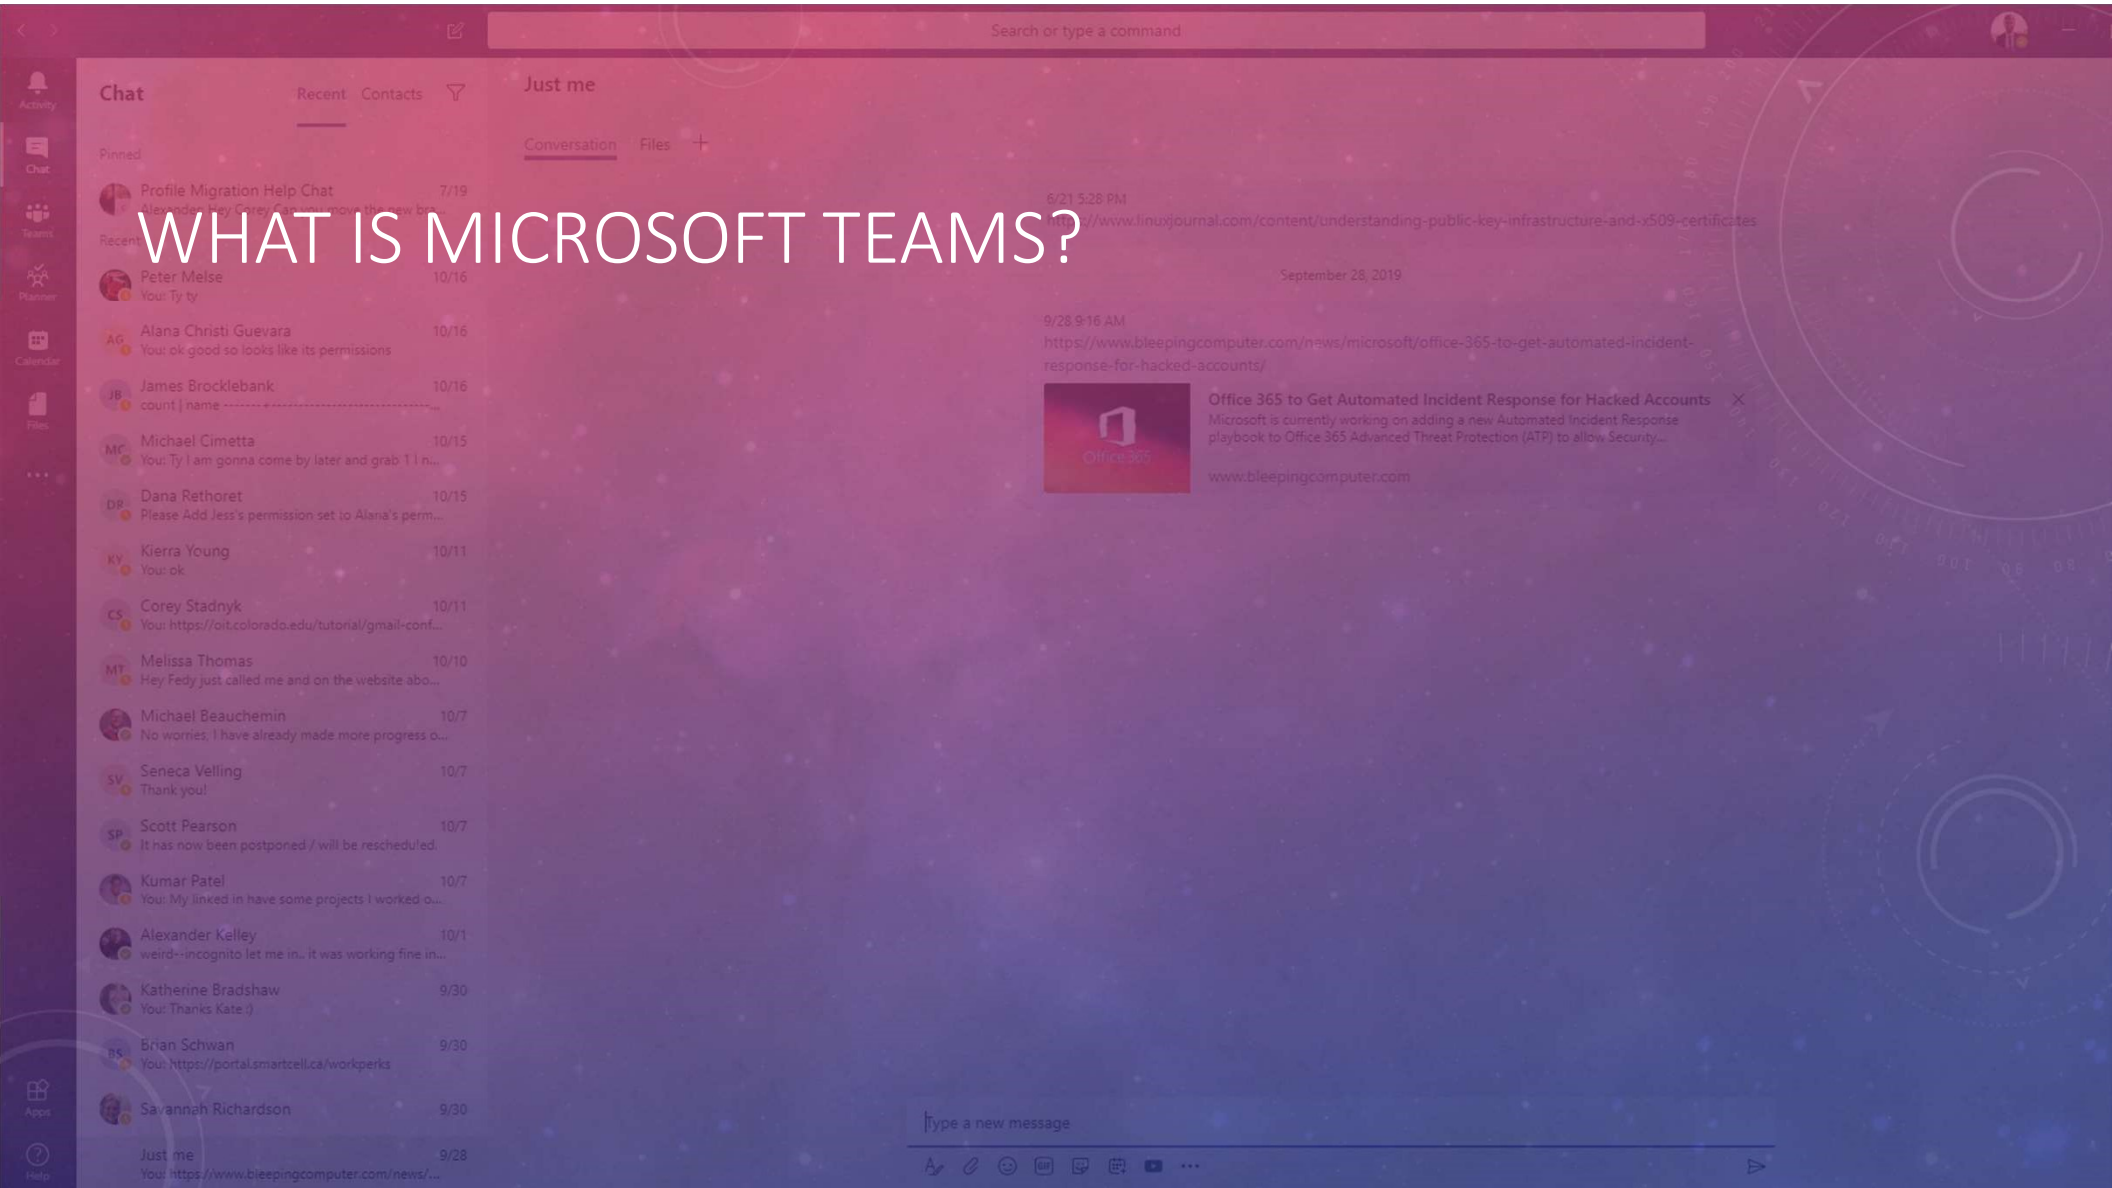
Search or type a command

Activity
Chat
Teams
Planner
Calendar
Files
...
Apps
Help

Chat
Recent Contacts

Pinned

Profile Migration Help Chat 7/19
Alexander: Hey Corey Can you move the new bra...

Recent

WHAT IS MICROSOFT TEAMS?

Peter Melse 10/16
You: Ty ty

Alana Christi Guevara 10/16
You: ok good so looks like its permissions

James Brocklebank 10/16
count | name

Michael Cimetta 10/15
You: Ty I am gonna come by later and grab 1 I n...

Dana Rethoret 10/15
Please Add Jess's permission set to Alana's perm...

Kierra Young 10/11
You: ok

Corey Stadnyk 10/11
You: https://oit.colorado.edu/tutorial/gmail-conf...

Melissa Thomas 10/10
Hey Fedy just called me and on the website abo...

Michael Beauchemin 10/7
No worries, I have already made more progress o...

Seneca Velling 10/7
Thank you!

Scott Pearson 10/7
It has now been postponed / will be rescheduled.

Kumar Patel 10/7
You: My linked in have some projects I worked o...

Alexander Kelley 10/1
weird--incognito let me in.. it was working fine in...

Katherine Bradshaw 9/30
You: Thanks Kate :)

Brian Schwan 9/30
You: https://portal.smartcell.ca/workperks

Savannah Richardson 9/30

Just me 9/28
You: https://www.bleepingcomputer.com/news/...

Just me

Conversation Files +

6/21 5:28 PM
https://www.linuxjournal.com/content/understanding-public-key-infrastructure-and-x509-certificates

September 28, 2019

9/28 9:16 AM
https://www.bleepingcomputer.com/news/microsoft/office-365-to-get-automated-incident-response-for-hacked-accounts/

Office 365 to Get Automated Incident Response for Hacked Accounts
Microsoft is currently working on adding a new Automated Incident Response playbook to Office 365 Advanced Threat Protection (ATP) to allow Security...
www.bleepingcomputer.com

Office 365

Type a new message